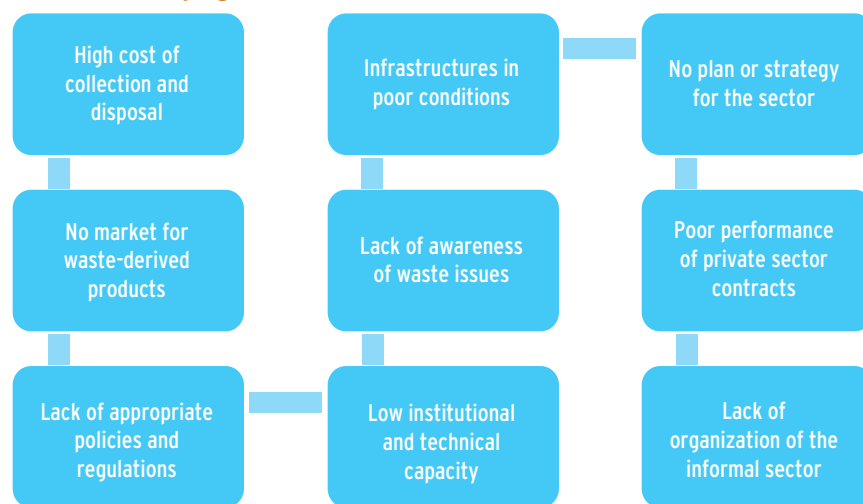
High cost of collection and disposal

No market for waste-derived products

Lack of appropriate policies and regulations

Infrastructures in poor conditions

Lack of awareness of waste issues

Low institutional and technical capacity

No plan or strategy for the sector

Poor performance of private sector contracts

Lack of organization of the informal sector